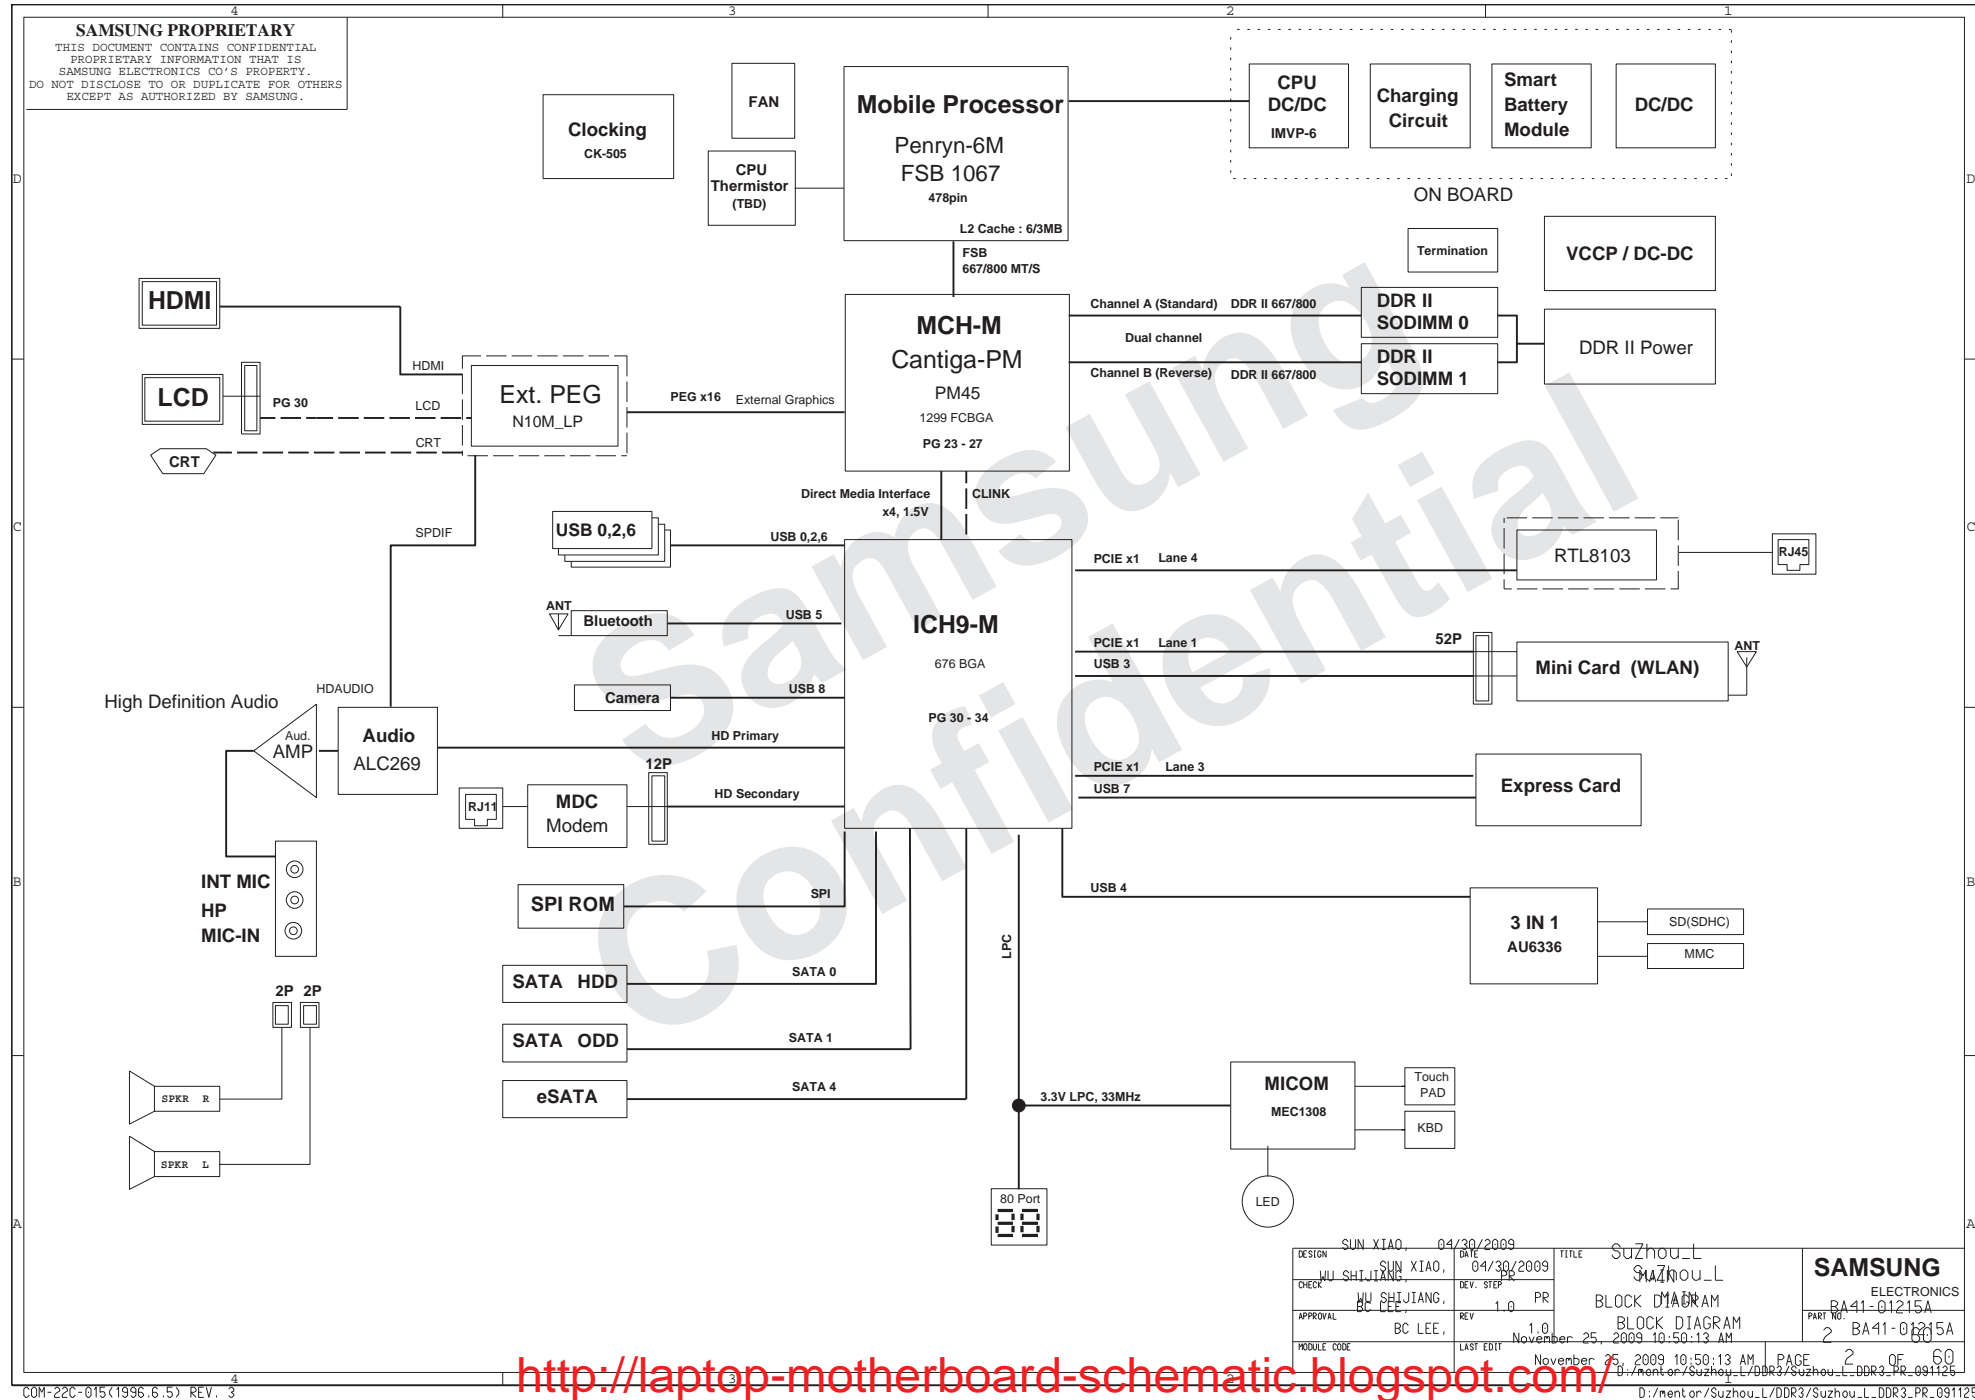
4 3 2 1

SAMSUNG PROPRIETARY
THIS DOCUMENT CONTAINS CONFIDENTIAL PROPRIETARY INFORMATION THAT IS SAMSUNG ELECTRONICS CO'S PROPERTY. DO NOT DISCLOSE TO OR DUPLICATE FOR OTHERS EXCEPT AS AUTHORIZED BY SAMSUNG.

Clocking
CK-505

FAN

CPU Thermistor (TBD)

Mobile Processor
Penryn-6M
FSB 1067
478pin
L2 Cache : 6/3MB

CPU DC/DC
IMVP-6

Charging Circuit

Smart Battery Module

DC/DC

ON BOARD

Termination

VCCP / DC-DC

FSB
667/800 MT/S

HDMI

LCD

CRT

PG 30

HDMI
LCD
CRT

Ext. PEG
N10M_LP

PEG x16 External Graphics

MCH-M
Cantiga-PM
PM45
1299 FCBGA
PG 23 - 27

Channel A (Standard) DDR II 667/800
Dual channel
Channel B (Reverse) DDR II 667/800

DDR II SODIMM 0
DDR II SODIMM 1

DDR II Power

Direct Media Interface x4, 1.5V
CLINK

SPDIF

USB 0,2,6
USB 0,2,6

PCIE x1 Lane 4
RTL8103
RJ45

ANT
Bluetooth
USB 5

ICH9-M
676 BGA
PG 30 - 34

PCIE x1 Lane 1
USB 3
52P
ANT
Mini Card (WLAN)

Camera
USB 8

HDAUDIO
High Definition Audio

Aud. AMP

Audio ALC269

HD Primary

12P
RJ11
MDC Modem
HD Secondary

PCIE x1 Lane 3
USB 7
Express Card

INT MIC
HP
MIC-IN

SPI ROM
SPI

USB 4
3 IN 1
AU6336
SD(SDHC)
MMC

LPC

SATA HDD
SATA 0

SATA ODD
SATA 1

eSATA
SATA 4

2P 2P

SPKR R
SPKR L

3.3V LPC, 33MHz

MICOM
MEC1308
Touch PAD
KBD
LED

80 Port
88

Samsung Confidential

DESIGN SUN XIAO, 04/30/2009
CHECK WU SHIJIANG,
APPROVAL BC LEE,
MODULE CODE
DATE 04/30/2009
DEV. STEP PR
REV 1.0
LAST EDIT November 25, 2009 10:50:13 AM
TITLE SuZhou_L
MAIN
BLOCK DIAGRAM
SAMSUNG ELECTRONICS
PART NO. BA41-01215A
PAGE 2 OF 60
D:/mentor/Suzhou_L/DDR3/Suzhou_L_DDR3_PR_091125

COM-22C-015(1996.6.5) REV. 3

http://laptop-motherboard-schematic.blogspot.com/